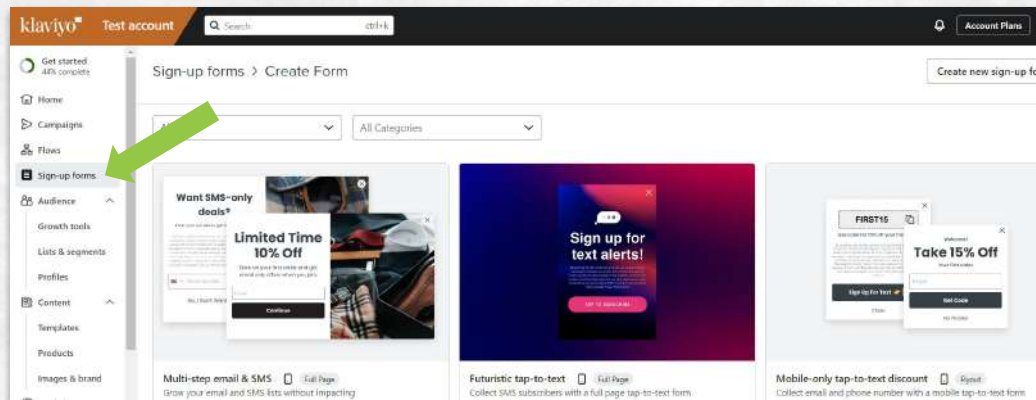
klaviyo Test account

Search ctrl+k

Account Plans

Get started
44% complete

Home

Campaigns

Flows

Sign-up forms

Audience

Growth tools

Lists & segments

Profiles

Content

Templates

Products

Images & brand

Sign-up forms > Create Form

Create new sign-up fo

All Categories

Want SMS-only deals?

Limited Time 10% Off

Continue

Sign up for text alerts!

FIRST15

Take 15% Off

Sign Up For Text

Get Code

Multi-step email & SMS Full Page
Grow your email and SMS lists without impacting

Futuristic tap-to-text Full Page
Collect SMS subscribers with a full page tap-to-text form

Mobile-only tap-to-text discount Flyout
Collect email and phone number with a mobile tap-to-text form